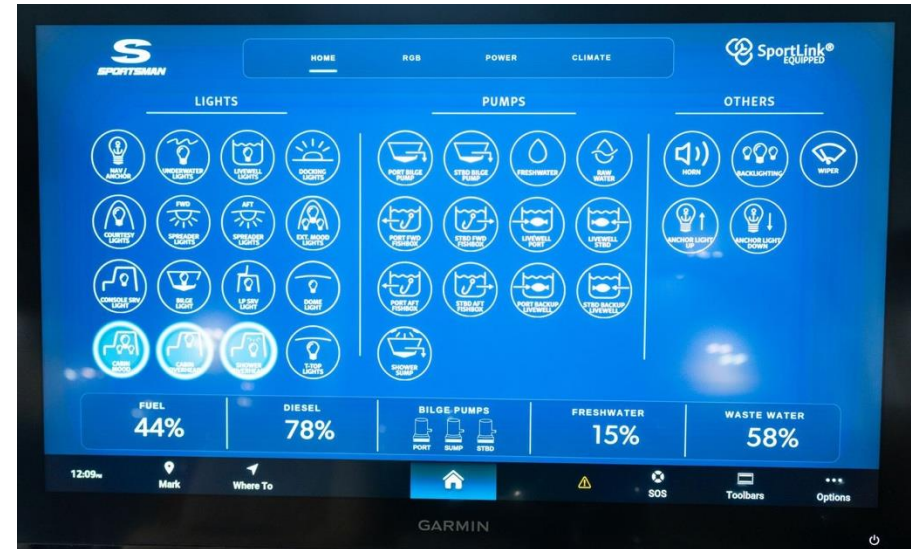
S SPORTSMAN

HOME RGB POWER CLIMATE

SportLink® EQUIPPED

LIGHTS

NAV / ANCHOR
UNDERWATER LIGHTS
LIVEWELL LIGHTS
DOCKING LIGHTS
COURTESY LIGHTS
FWD SPREADER LIGHTS
AFT SPREADER LIGHTS
EXT. MOOD LIGHTS
CONSOLE SRV LIGHT
BILGE LIGHT
LP SRV LIGHT
DOME LIGHT
CABIN MOOD
CABIN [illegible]
SHOWER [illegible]
T-TOP LIGHTS

PUMPS

PORT BILGE PUMP
STBD BILGE PUMP
FRESHWATER
RAW WATER
PORT FWD FISHBOX
STBD FWD FISHBOX
LIVEWELL PORT
LIVEWELL STBD
PORT AFT FISHBOX
STBD AFT FISHBOX
PORT BACKUP LIVEWELL
STBD BACKUP LIVEWELL
SHOWER SUMP

OTHERS

HORN
BACKLIGHTING
WIPER
ANCHOR LIGHT UP
ANCHOR LIGHT DOWN

FUEL 44%
DIESEL 78%
BILGE PUMPS PORT SUMP STBD
FRESHWATER 15%
WASTE WATER 58%

12:09PM
Mark
Where To
SOS
Toolbars
Options

GARMIN